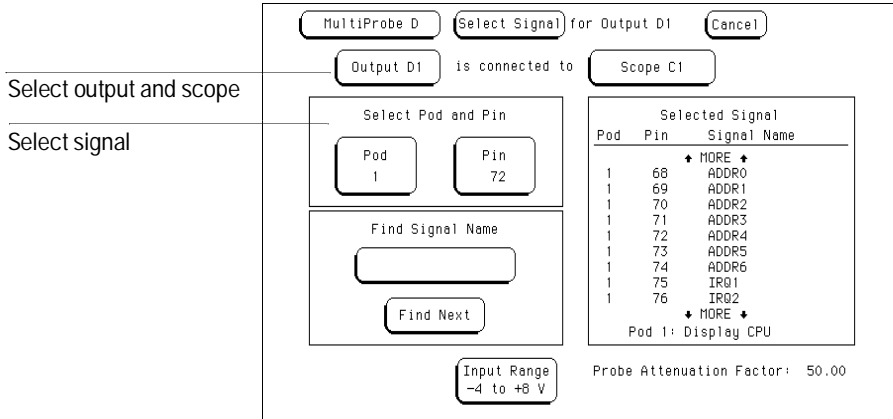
Select output and scope

Select signal

MultiProbe D Select Signal for Output D1 Cancel

Output D1 is connected to Scope C1

Select Pod and Pin

Pod
1

Pin
72

Find Signal Name

Find Next

Selected Signal

| Pod | Pin | Signal Name |
|---|---|---|
| | | ↑ MORE ↑ |
| 1 | 68 | ADDR0 |
| 1 | 69 | ADDR1 |
| 1 | 70 | ADDR2 |
| 1 | 71 | ADDR3 |
| 1 | 72 | ADDR4 |
| 1 | 73 | ADDR5 |
| 1 | 74 | ADDR6 |
| 1 | 75 | IRQ1 |
| 1 | 76 | IRQ2 |
| | | ↓ MORE ↓ |

Pod 1: Display CPU

Input Range
-4 to +8 V

Probe Attenuation Factor: 50.00